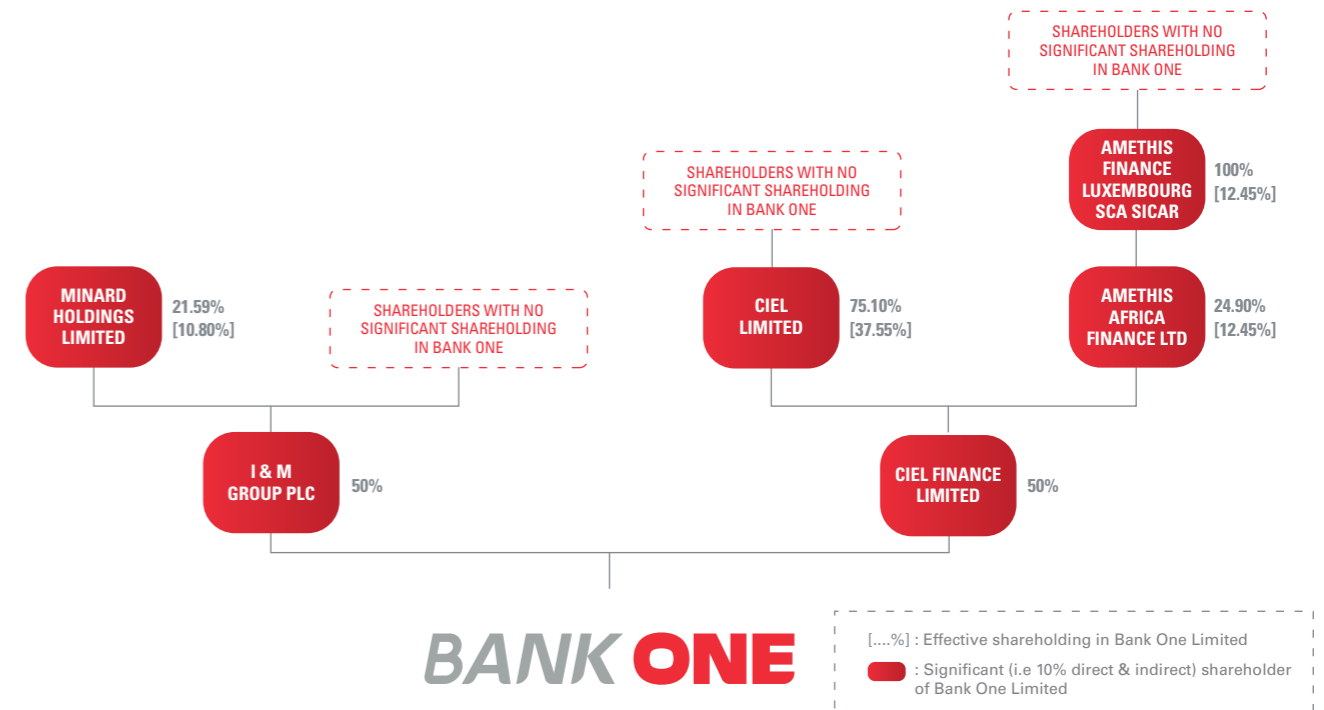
SHAREHOLDERS WITH NO SIGNIFICANT SHAREHOLDING IN BANK ONE

AMETHIS FINANCE LUXEMBOURG SCA SICAR
100%
[12.45%]

SHAREHOLDERS WITH NO SIGNIFICANT SHAREHOLDING IN BANK ONE

MINARD HOLDINGS LIMITED
21.59%
[10.80%]

SHAREHOLDERS WITH NO SIGNIFICANT SHAREHOLDING IN BANK ONE

CIEL LIMITED
75.10%
[37.55%]

AMETHIS AFRICA FINANCE LTD
24.90%
[12.45%]

I & M GROUP PLC
50%

CIEL FINANCE LIMITED
50%

BANK ONE

[....%] : Effective shareholding in Bank One Limited
: Significant (i.e 10% direct & indirect) shareholder of Bank One Limited